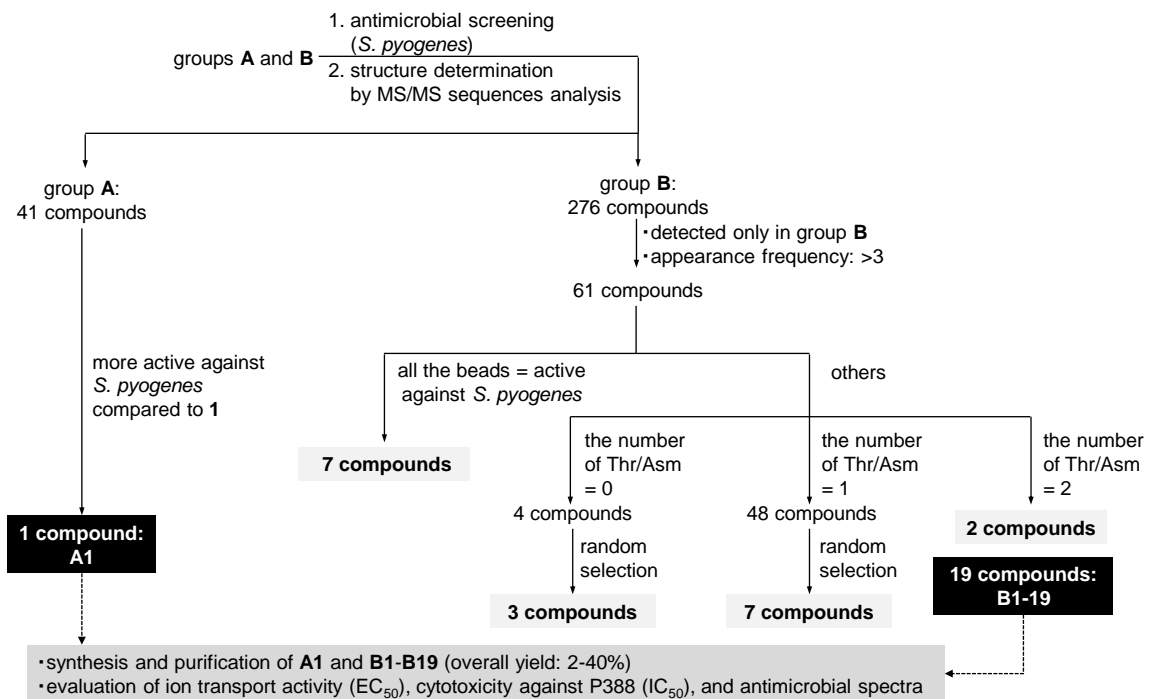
1. antimicrobial screening (*S. pyogenes*)

groups **A** and **B**

2. structure determination by MS/MS sequences analysis

group **A**: 41 compounds

more active against *S. pyogenes* compared to **1**

**1 compound: A1**

group **B**: 276 compounds

・detected only in group **B**
・appearance frequency: >3

61 compounds

all the beads = active against *S. pyogenes*

**7 compounds**

others

the number of Thr/Asm = 0

4 compounds

random selection

**3 compounds**

the number of Thr/Asm = 1

48 compounds

random selection

**7 compounds**

the number of Thr/Asm = 2

**2 compounds**

**19 compounds: B1-19**

・synthesis and purification of **A1** and **B1**-**B19** (overall yield: 2-40%)
・evaluation of ion transport activity ($EC_{50}$), cytotoxicity against P388 ($IC_{50}$), and antimicrobial spectra